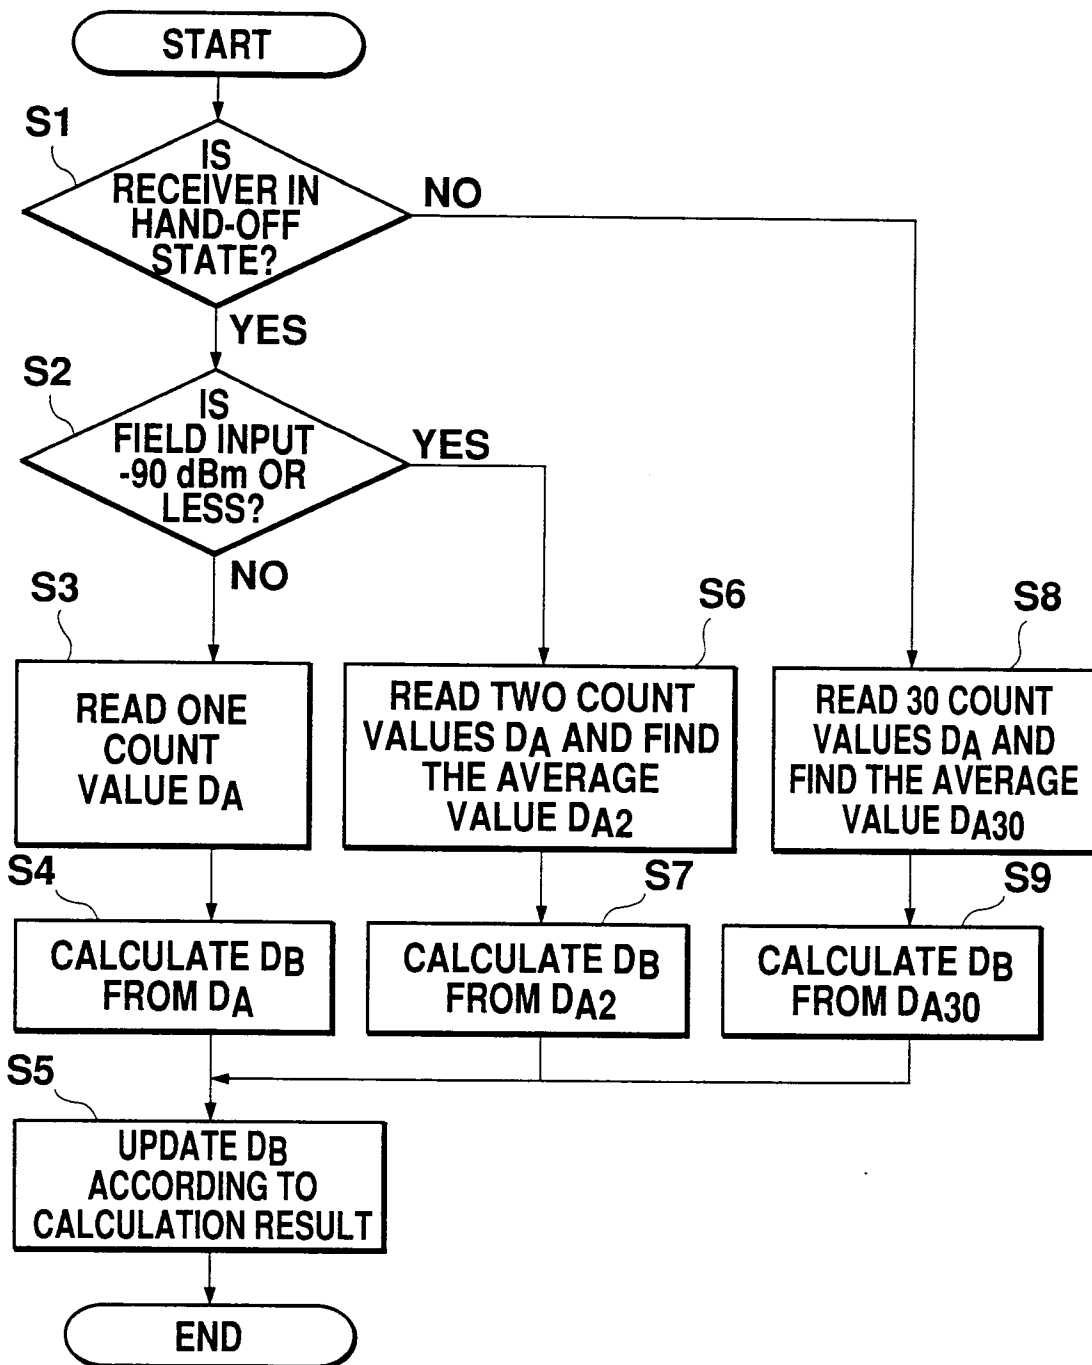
START

S1

IS RECEIVER IN HAND-OFF STATE?

NO

YES

S2

IS FIELD INPUT -90 dBm OR LESS?

YES

NO

S3

READ ONE COUNT VALUE $D_A$

S6

READ TWO COUNT VALUES $D_A$ AND FIND THE AVERAGE VALUE $D_{A2}$

S8

READ 30 COUNT VALUES $D_A$ AND FIND THE AVERAGE VALUE $D_{A30}$

S4

CALCULATE $D_B$ FROM $D_A$

S7

CALCULATE $D_B$ FROM $D_{A2}$

S9

CALCULATE $D_B$ FROM $D_{A30}$

S5

UPDATE $D_B$ ACCORDING TO CALCULATION RESULT

END